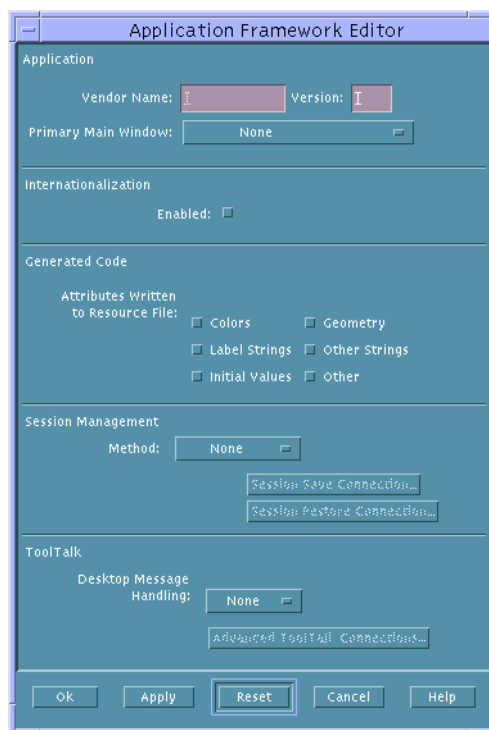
Application Framework Editor

Application

Vendor Name: Version:

Primary Main Window: None

Internationalization

Enabled:

Generated Code

Attributes Written to Resource File: Colors Geometry

Label Strings Other Strings

Initial Values Other

Session Management

Method: None

Session Save Connection...

Session Restore Connection...

ToolTalk

Desktop Message Handling: None

Advanced ToolTalk Connections...

Ok Apply Reset Cancel Help